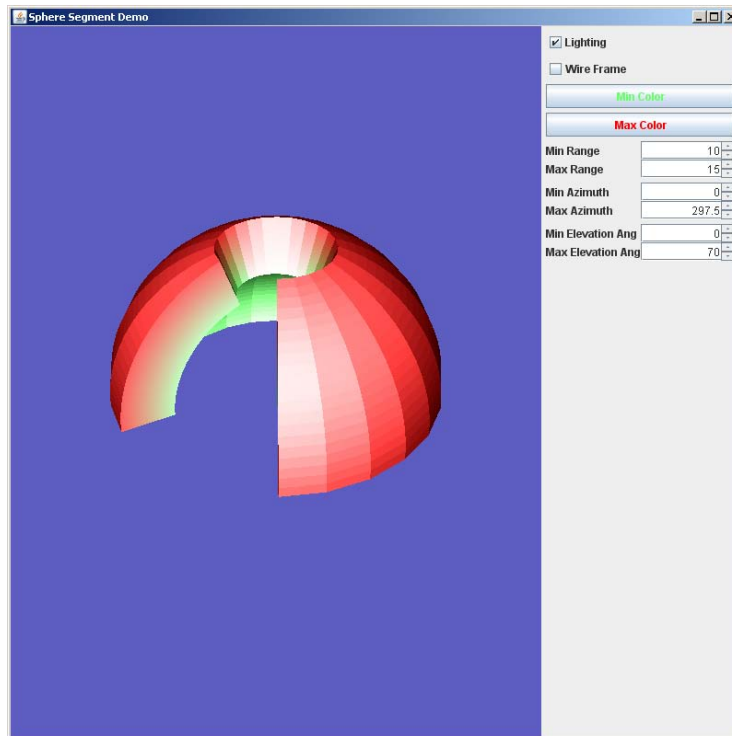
Sphere Segment Demo

Lighting

Wire Frame

Min Color

Max Color

| | |
|---|---|
| Min Range | 10 |
| Max Range | 15 |
| Min Azimuth | 0 |
| Max Azimuth | 297.5 |
| Min Elevation Ang | 0 |
| Max Elevation Ang | 70 |